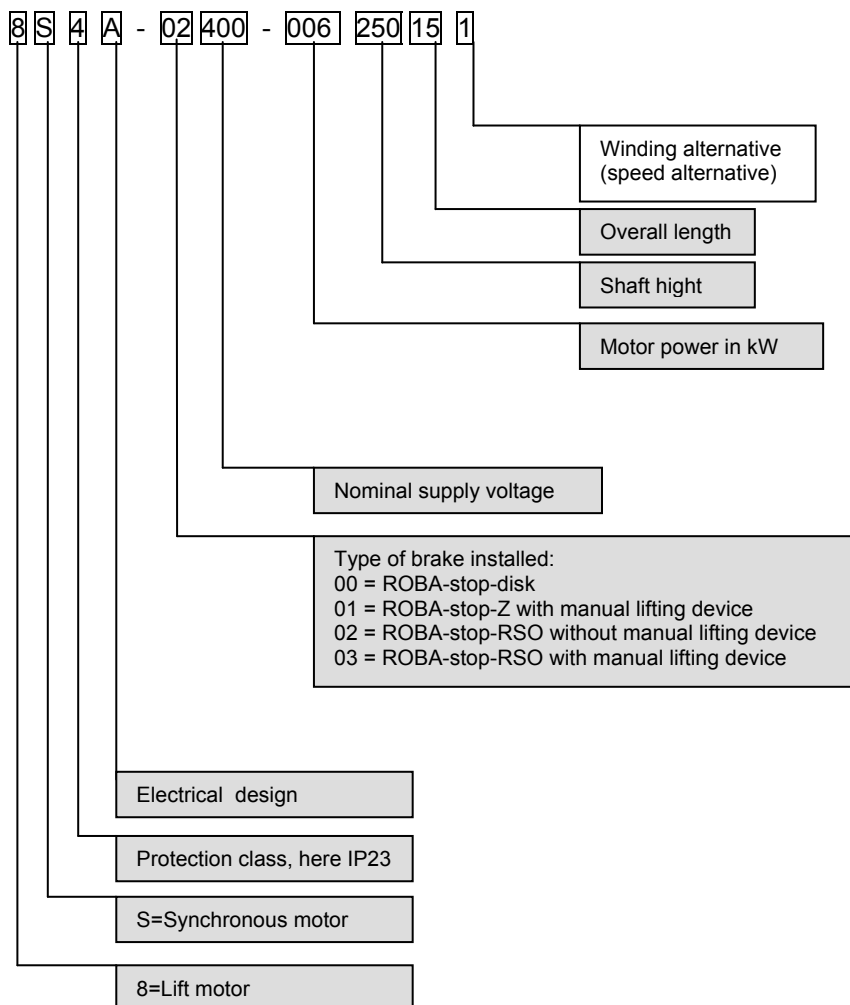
8 S 4 A - 02 400 - 006 250 15 1

Winding alternative (speed alternative)

Overall length

Shaft hight

Motor power in kW

Nominal supply voltage

Type of brake installed:
00 = ROBA-stop-disk
01 = ROBA-stop-Z with manual lifting device
02 = ROBA-stop-RSO without manual lifting device
03 = ROBA-stop-RSO with manual lifting device

Electrical design

Protection class, here IP23

S=Synchronous motor

8=Lift motor